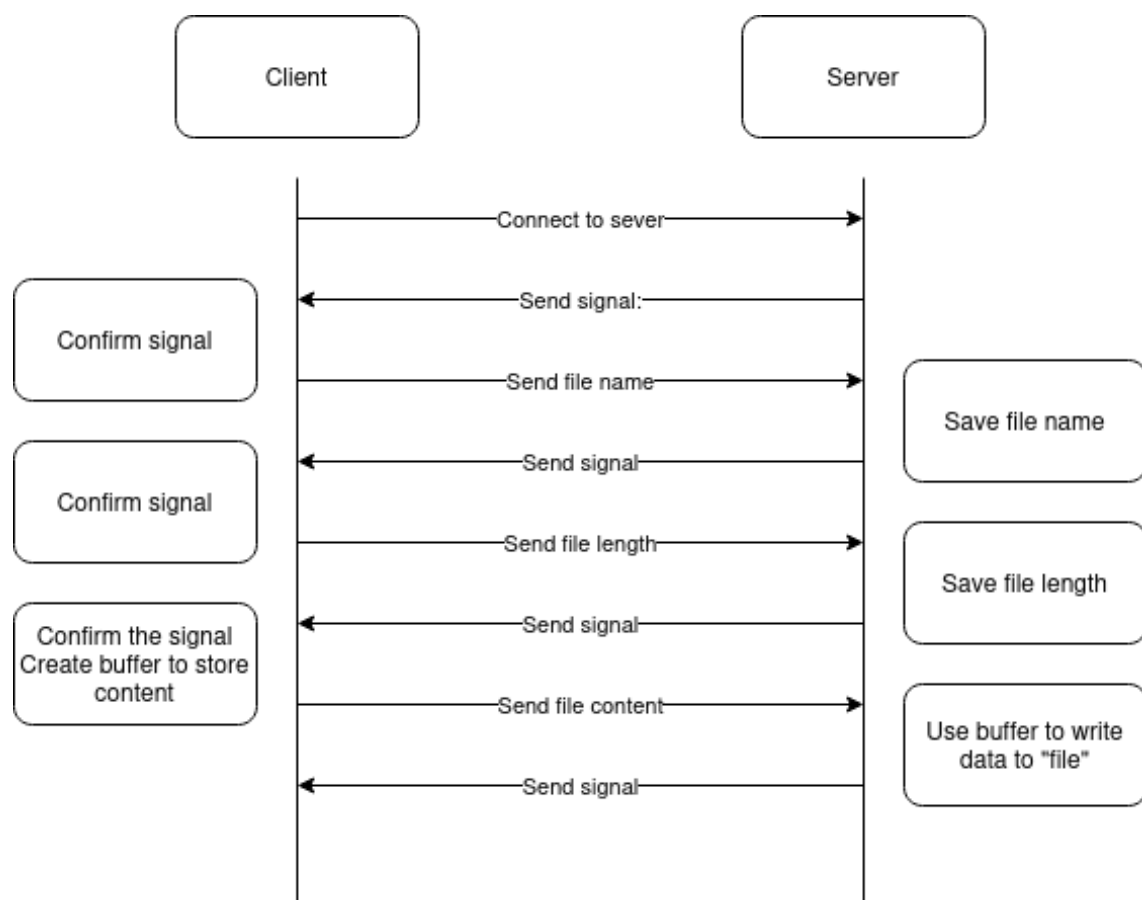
Client

Server

Connect to sever

Send signal:

Confirm signal

Send file name

Save file name

Send signal

Confirm signal

Send file length

Save file length

Send signal

Confirm the signal Create buffer to store content

Send file content

Use buffer to write data to "file"

Send signal